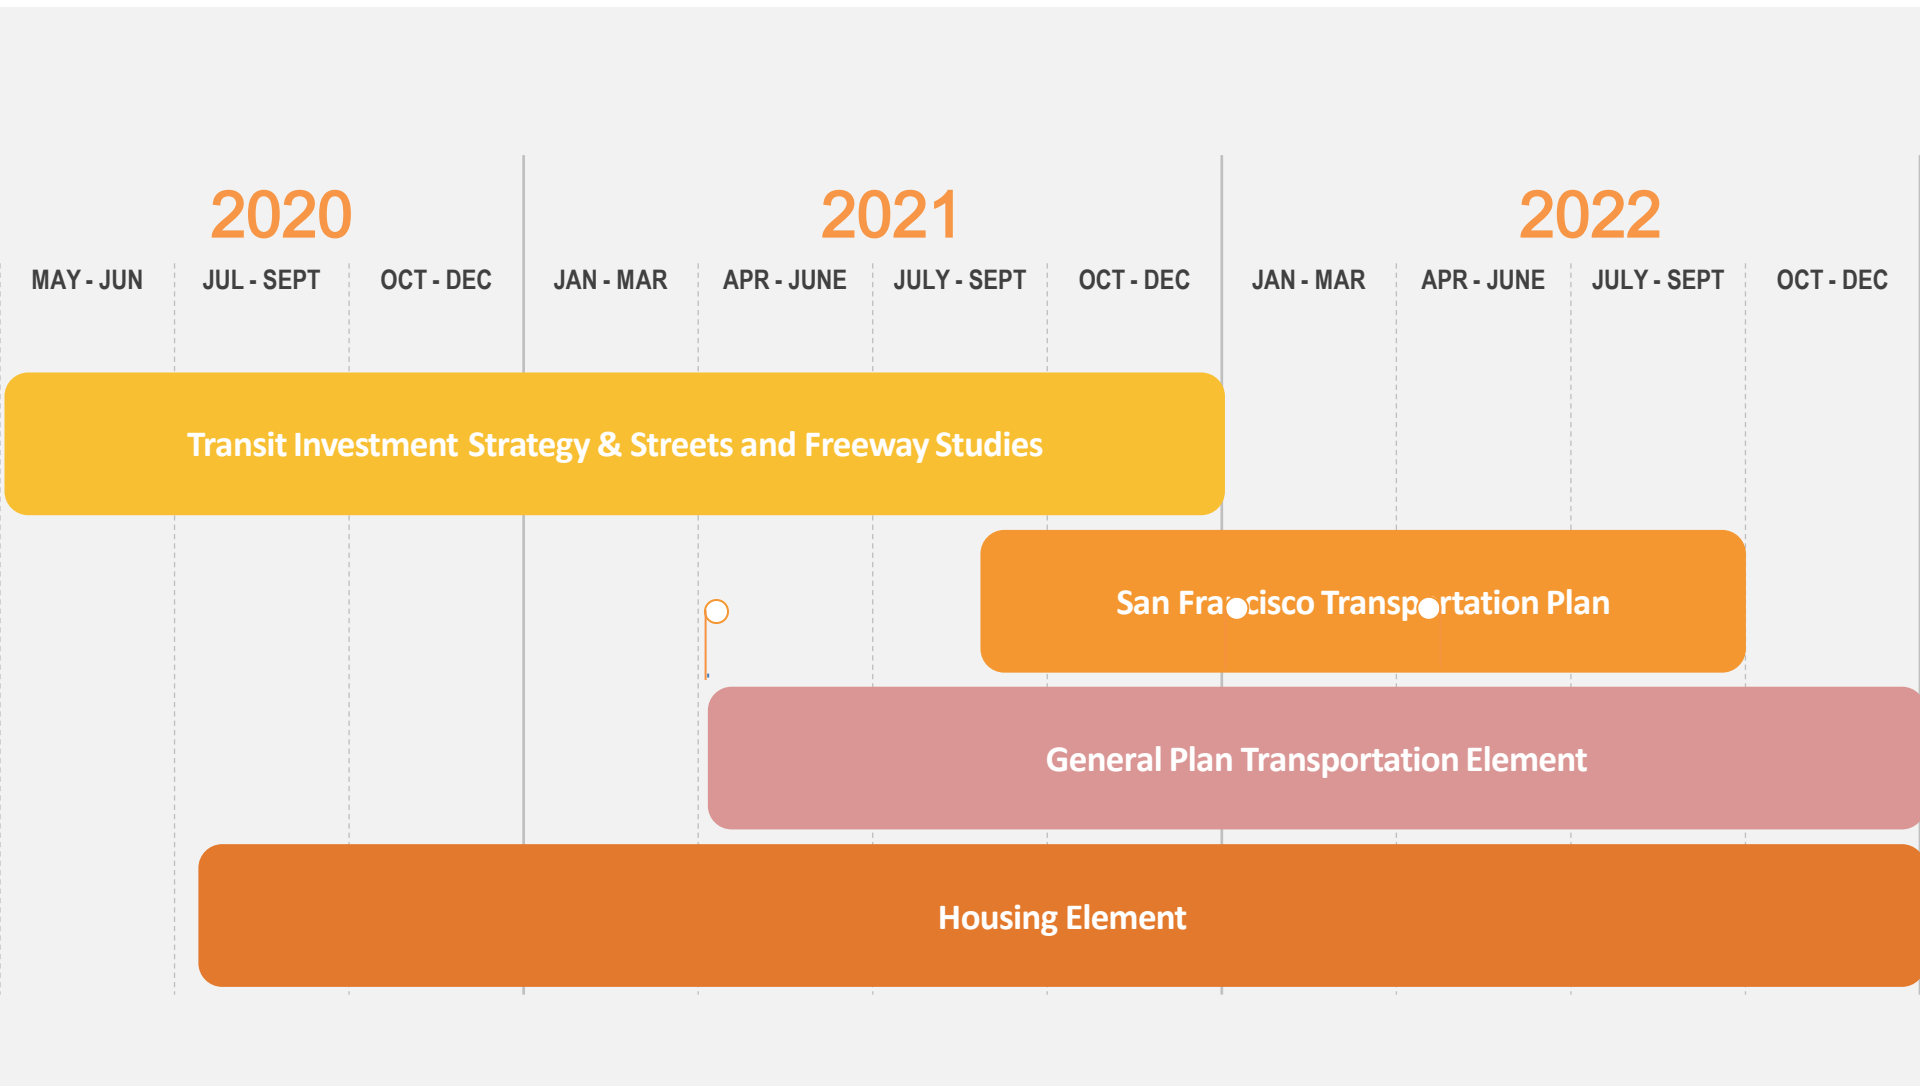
2020

2021

2022

MAY - JUN | JUL - SEPT | OCT - DEC | JAN - MAR | APR - JUNE | JULY - SEPT | OCT - DEC | JAN - MAR | APR - JUNE | JULY - SEPT | OCT - DEC

Transit Investment Strategy & Streets and Freeway Studies

San Francisco Transportation Plan

General Plan Transportation Element

Housing Element